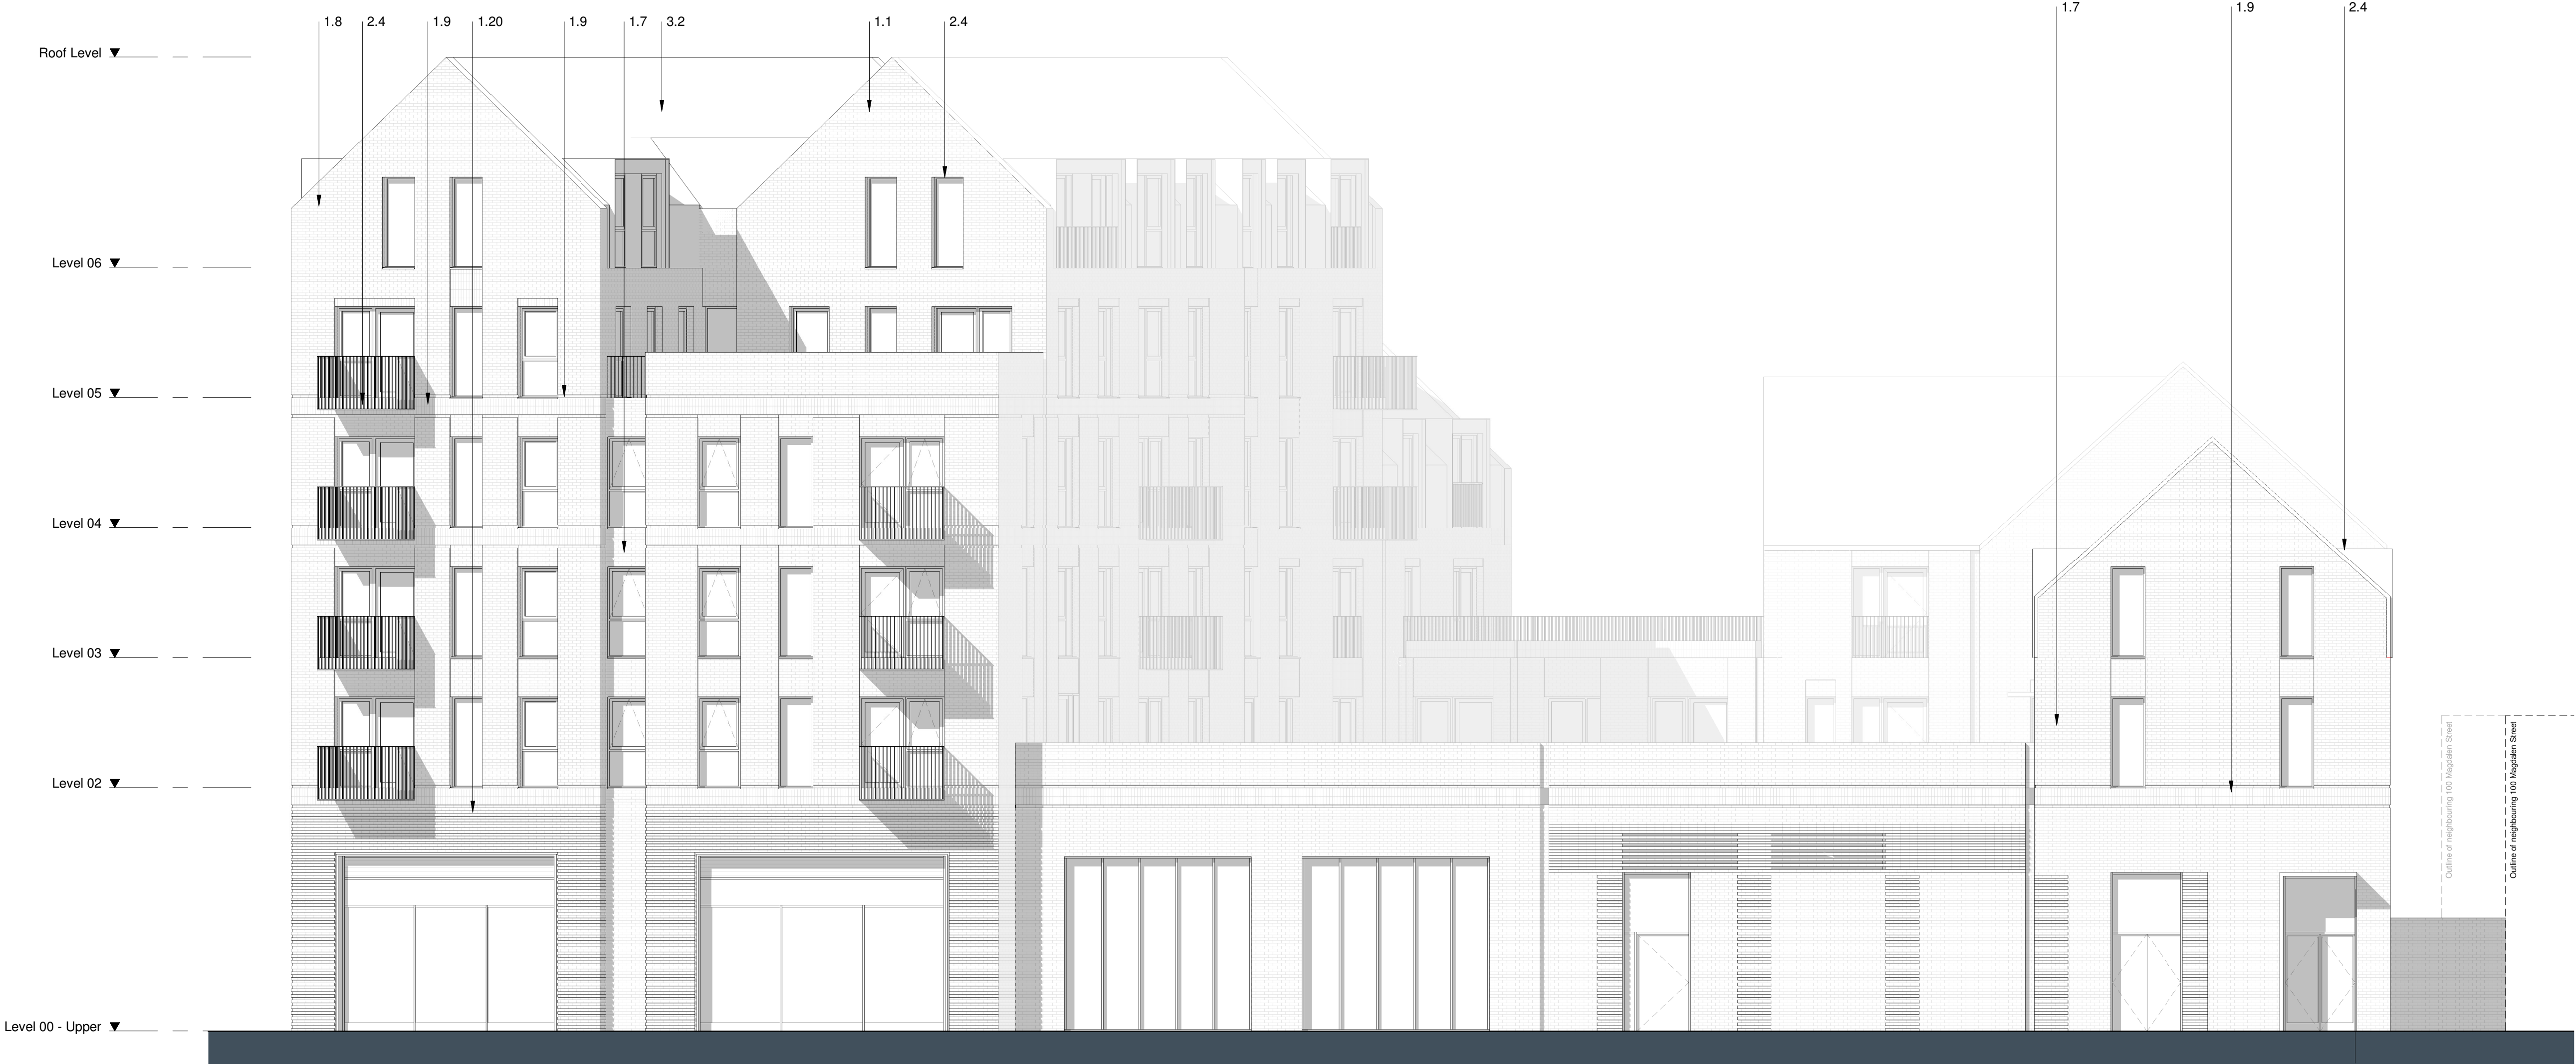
1.8 2.4 1.9 1.20 1.9 1.7 3.2 1.1 2.4 1.7 1.9 2.4

Roof Level

Level 06

Level 05

Level 04

Level 03

Level 02

Level 00 - Upper

Outline of neighbouring 100 Magdalen Street

Outline of neighbouring 100 Magdalen Street